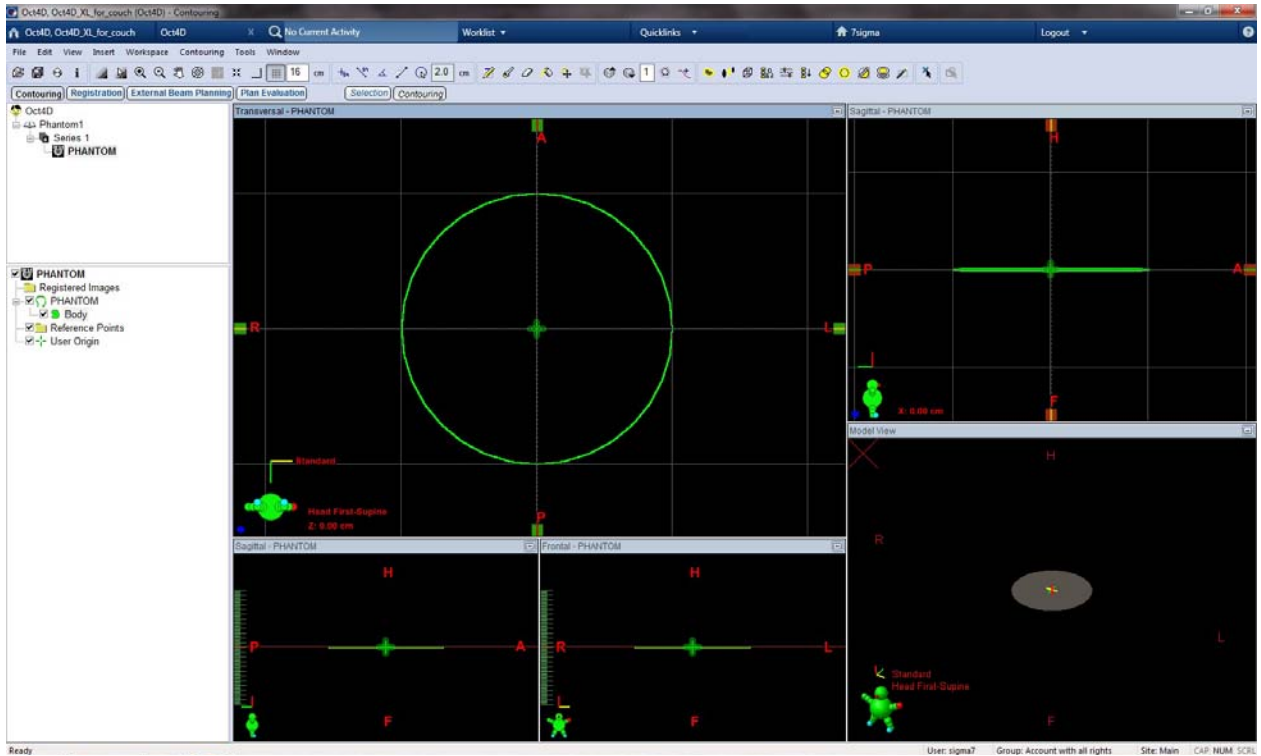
Oct4D, Oct4D_XL_for_couch (Oct4D) - Contouring

Oct4D, Oct4D_XL_for_couch Oct4D X No Current Activity Worklist ▾ Quicklinks ▾ 7sigma Logout ▾

File Edit View Insert Workspace Contouring Tools Window

16 cm 2.0 cm 1

Contouring Registration External Beam Planning Plan Evaluation Selection Contouring

Oct4D
Phantom1
Series 1
PHANTOM

PHANTOM
Registered Images
PHANTOM
Body
Reference Points
User Origin

Transversal - PHANTOM
A
R
L
P
Standard
Head First-Supine
Z: 0.00 cm

Sagittal - PHANTOM
H
P
A
F
X: 0.00 cm

Model View
H
R
L
F
Standard
Head First-Supine

Sagittal - PHANTOM
H
P
A
F

Frontal - PHANTOM
H
R
L
F

Ready User: sigma7 Group: Account with all rights Site: Main CAP NUM SCRL